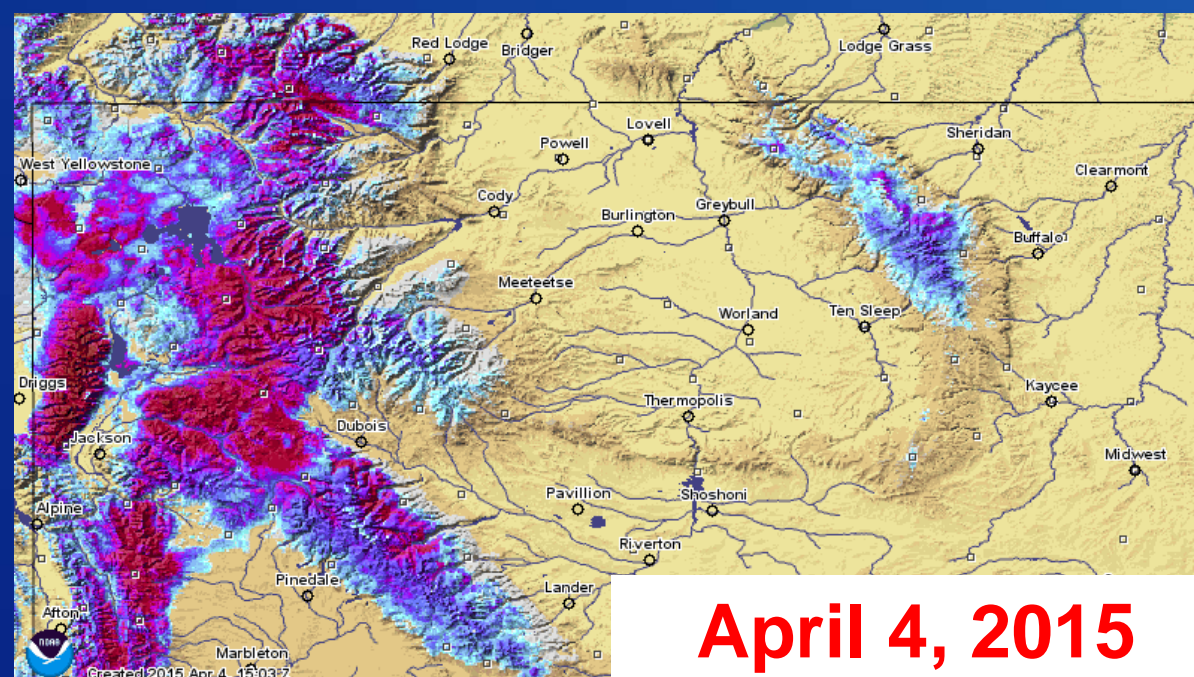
Red Lodge
Bridger
Lodge Grass
Lovell
Powell
Sheridan
West Yellowstone
Clearmont
Cody
Greybull
Burlington
Buffalo
Meeteetse
Worland
Ten Sleep
Driggs
Kaycee
Thermopolis
Jackson
Dubois
Midwest
Pavillion
Shoshoni
Alpine
Riverton
Pinedale
Lander
Afton
Marbleton
NOAA
Created 2015 Apr 4 15:03:7
April 4, 2015